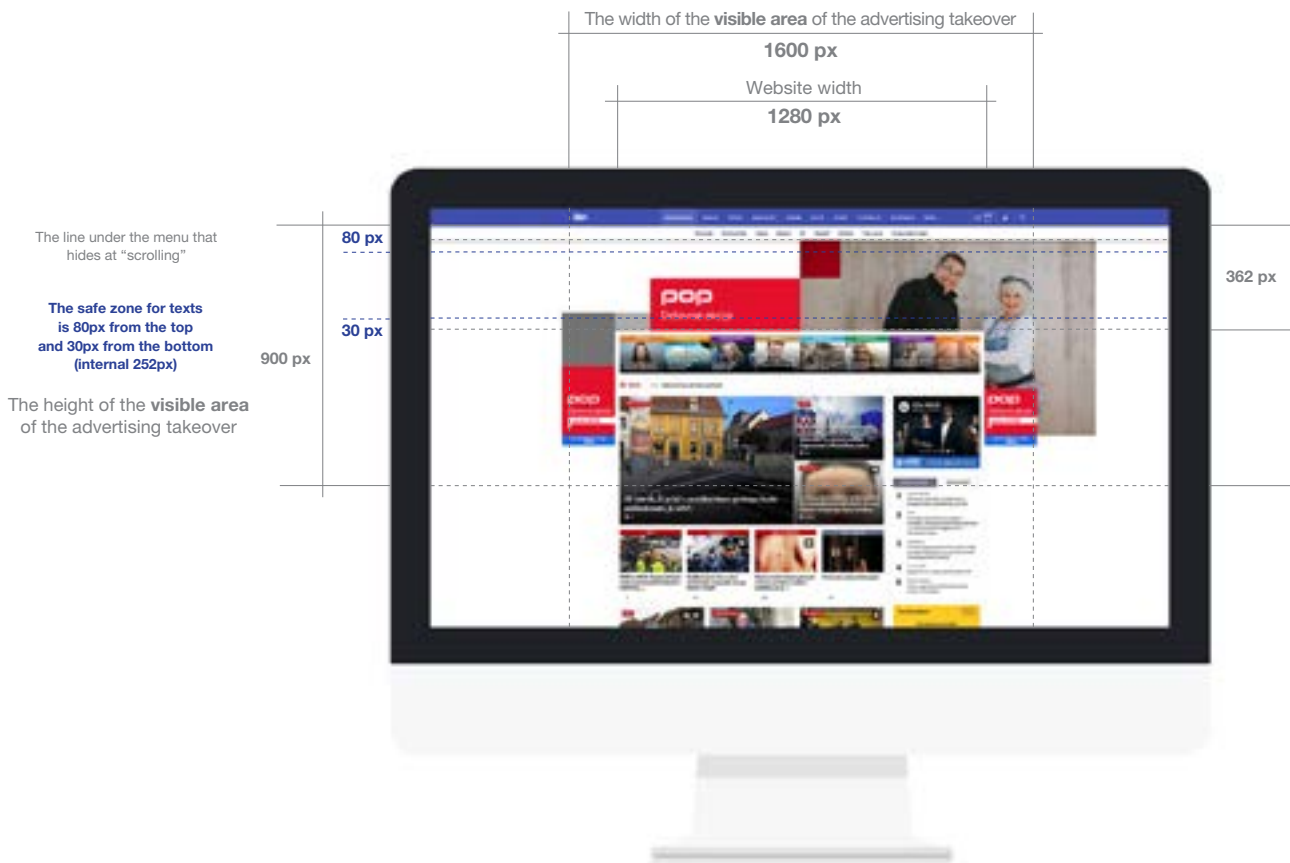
The width of the **visible area** of the advertising takeover

**1600 px**

Website width

**1280 px**

The line under the menu that hides at "scrolling"

**80 px**

**362 px**

**The safe zone for texts is 80px from the top and 30px from the bottom (internal 252px)**

**30 px**

**900 px**

The height of the **visible area** of the advertising takeover

pop

pop

pop